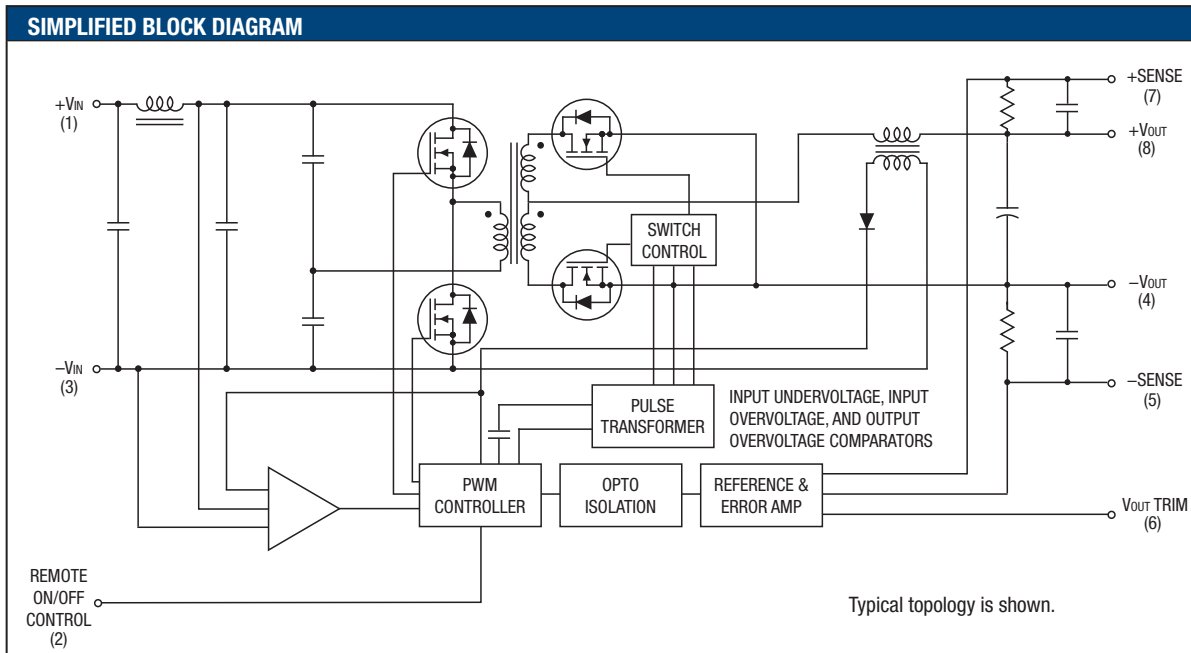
SIMPLIFIED BLOCK DIAGRAM

+VIN
(1)

–VIN
(3)

SWITCH CONTROL

+SENSE
(7)

+VOUT
(8)

–VOUT
(4)

–SENSE
(5)

PULSE TRANSFORMER

INPUT UNDERVOLTAGE, INPUT OVERVOLTAGE, AND OUTPUT OVERVOLTAGE COMPARATORS

PWM CONTROLLER

OPTO ISOLATION

REFERENCE & ERROR AMP

VOUT TRIM
(6)

REMOTE ON/OFF CONTROL
(2)

Typical topology is shown.